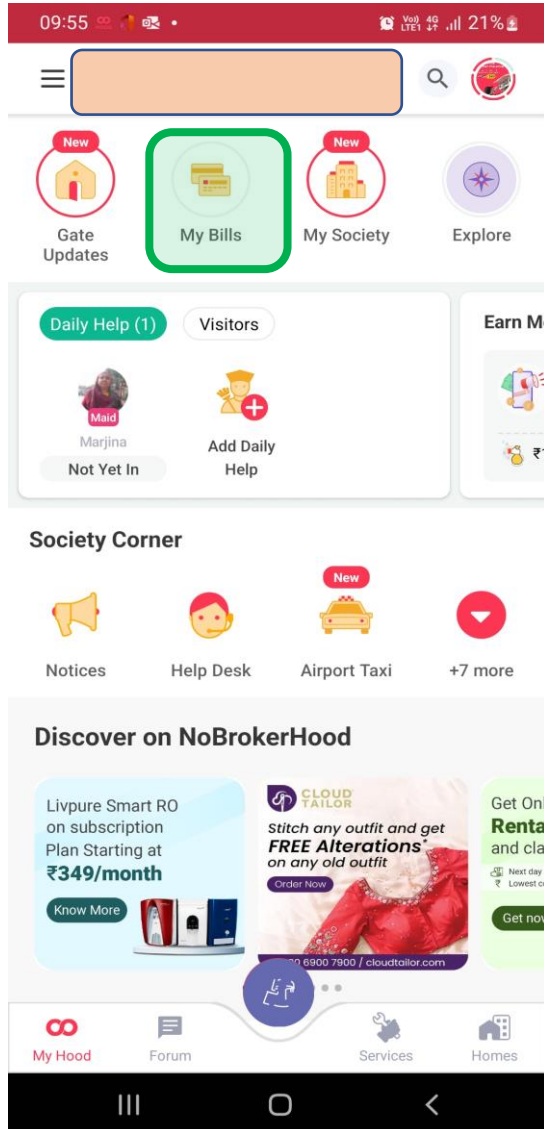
09:55 21%

New
Gate Updates

My Bills

New
My Society

Explore

Daily Help (1)
Visitors

Maid
Marjina
Not Yet In

Add Daily Help

Earn M

₹

Society Corner

Notices

Help Desk

New
Airport Taxi

+7 more

Discover on NoBrokerHood

Livpure Smart RO on subscription Plan Starting at ₹349/month
Know More

CLOUD TAILOR
Stitch any outfit and get FREE Alterations* on any old outfit
Order Now
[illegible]0 6900 7900 / cloudtailor.com

Get Onl
Renta
and cla
Next day
Lowest c
Get nov

My Hood
Forum
Services
Homes